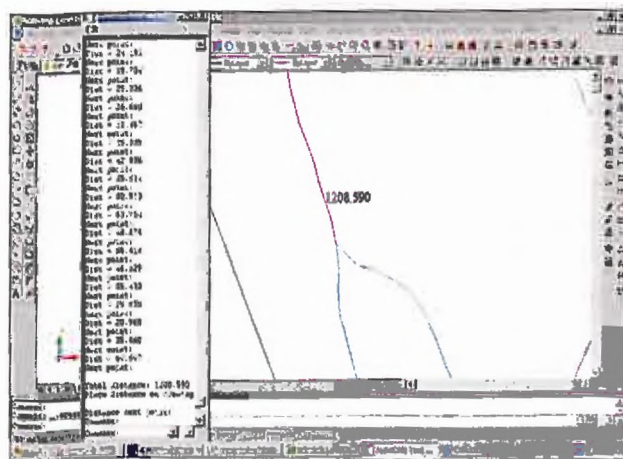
1208.590

Next point:
Dist = 24.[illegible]
Next point:
Dist = 19.7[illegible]
Next point:
Dist = 25.3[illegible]
Next point:
Dist = 26.6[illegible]
Next point:
Dist = 21.4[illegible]
Next point:
Dist = 25.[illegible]
Next point:
Dist = 47.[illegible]
Next point:
Dist = 20.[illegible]
Next point:
Dist = 30.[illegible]
Next point:
Dist = 63.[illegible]
Next point:
Dist = 48.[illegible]
Next point:
Dist = 38.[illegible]
Next point:
Dist = 45.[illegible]
Next point:
Dist = 35.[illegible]
Next point:
Dist = 29.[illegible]
Next point:
Dist = 20.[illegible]
Next point:
Dist = 35.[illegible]
Next point:
Dist = 61.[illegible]
Next point:

Total distance: 1208.590
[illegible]